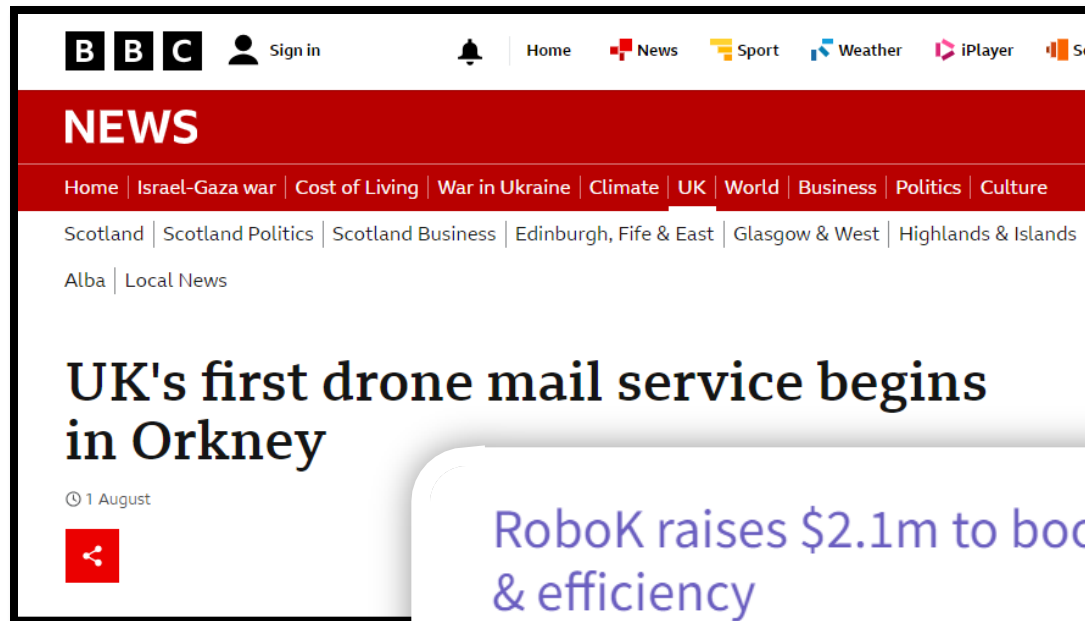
BBC Sign in Home News Sport Weather iPlayer S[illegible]

NEWS

Home | Israel-Gaza war | Cost of Living | War in Ukraine | Climate | UK | World | Business | Politics | Culture

Scotland | Scotland Politics | Scotland Business | Edinburgh, Fife & East | Glasgow & West | Highlands & Islands

Alba | Local News

UK's first drone mail service begins in Orkney

1 August

RoboK raises $2.1m to boo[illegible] & efficiency